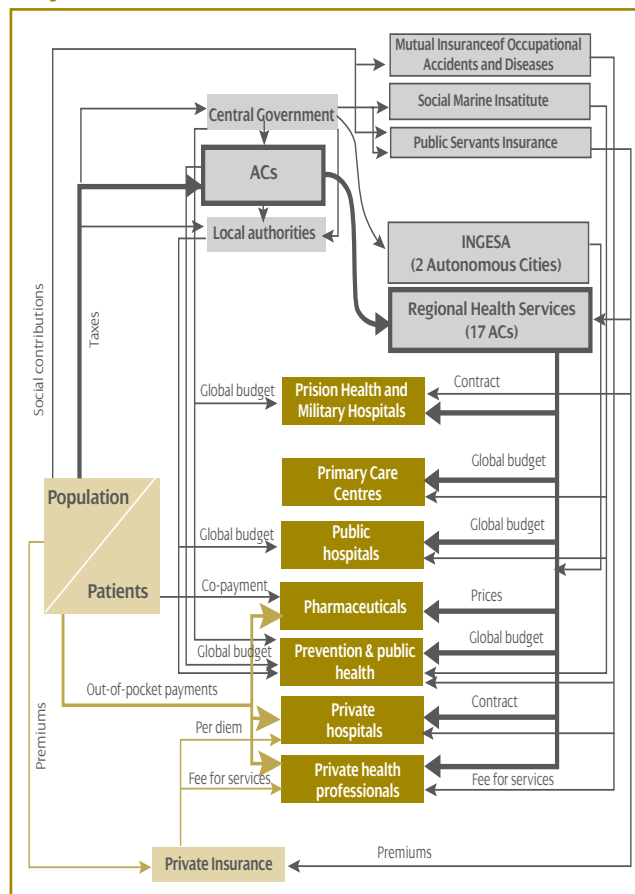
Mutual Insuranceof Occupational Accidents and Diseases

Social Marine Insatitute

Central Government

Public Servants Insurance

ACs

Local authorities

INGESA (2 Autonomous Cities)

Regional Health Services (17 ACs)

Social contributions

Taxes

Global budget

Prision Health and Military Hospitals

Contract

Primary Care Centres

Global budget

Population

Global budget

Public hospitals

Global budget

Patients

Co-payment

Pharmaceuticals

Prices

Global budget

Prevention & public health

Global budget

Out-of-pocket payments

Private hospitals

Contract

Premiums

Per diem

Fee for services

Private health professionals

Fee for services

Premiums

Private Insurance